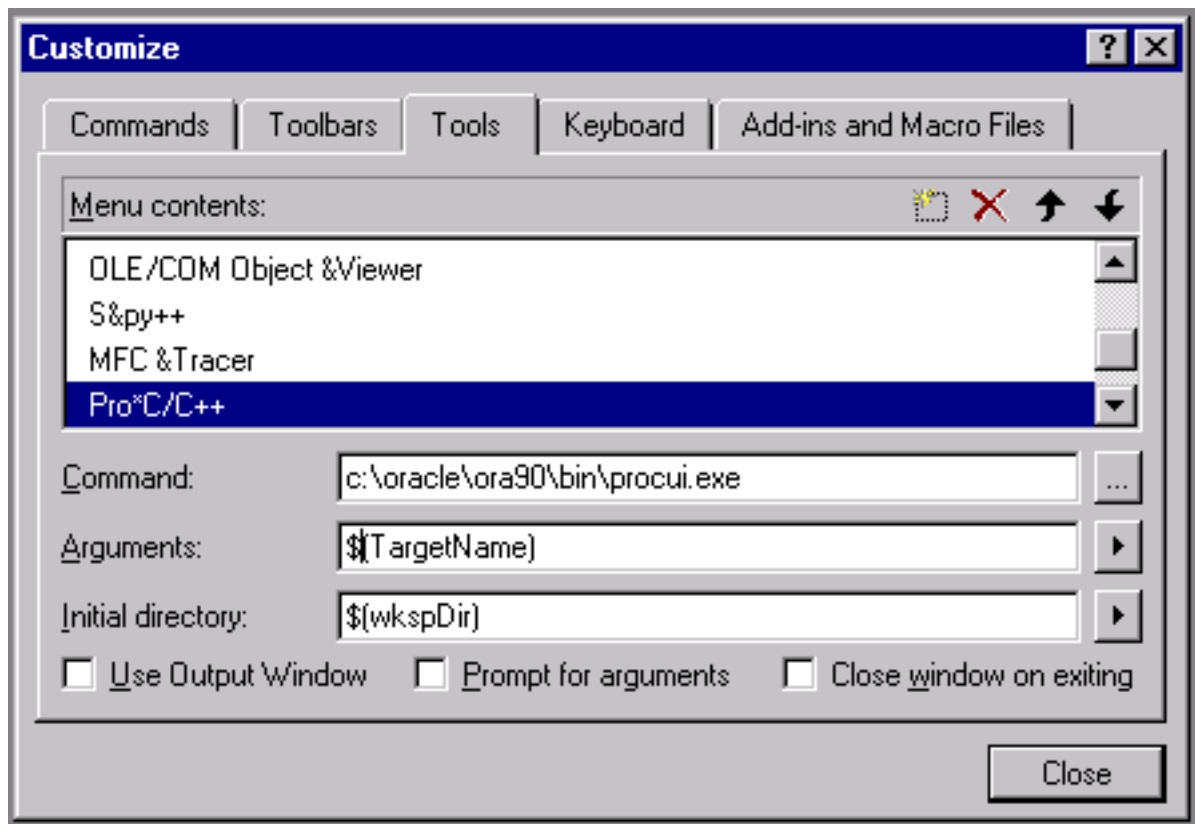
Customize

?

Commands
Toolbars
Tools
Keyboard
Add-ins and Macro Files

Menu contents:

OLE/COM Object &Viewer
S&py++
MFC &Tracer
Pro*C/C++

Command: c:\oracle\ora90\bin\procui.exe ...

Arguments: $(TargetName)

Initial directory: $(wkspDir)

Use Output Window
Prompt for arguments
Close window on exiting

Close